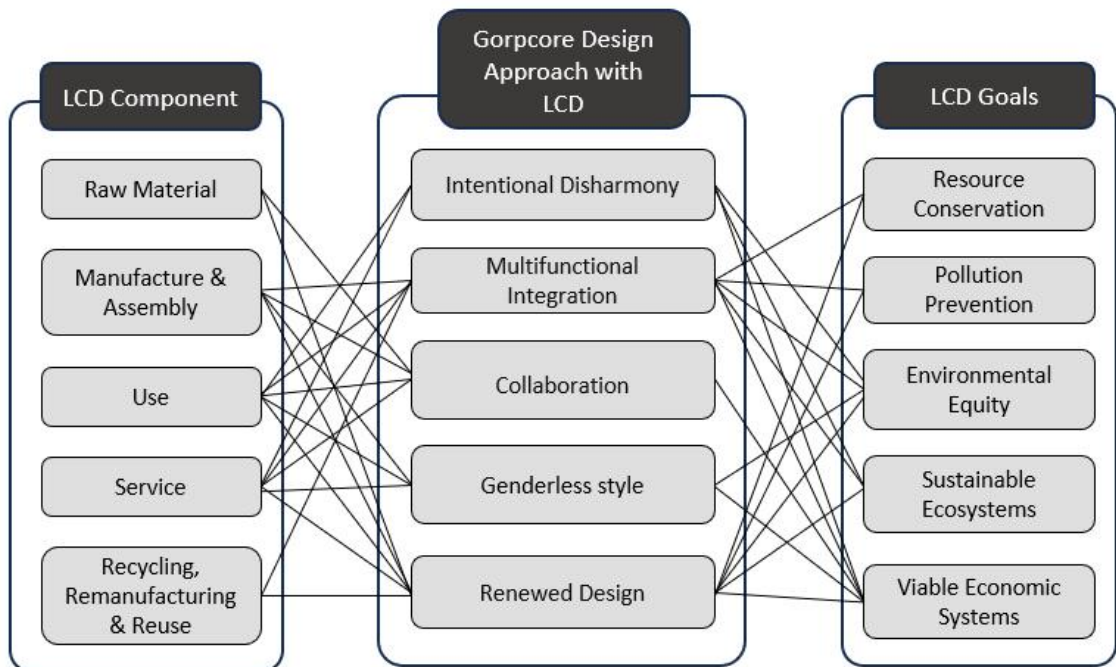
LCD Component

Raw Material

Manufacture & Assembly

Use

Service

Recycling, Remanufacturing & Reuse

Gorpcore Design Approach with LCD

Intentional Disharmony

Multifunctional Integration

Collaboration

Genderless style

Renewed Design

LCD Goals

Resource Conservation

Pollution Prevention

Environmental Equity

Sustainable Ecosystems

Viable Economic Systems